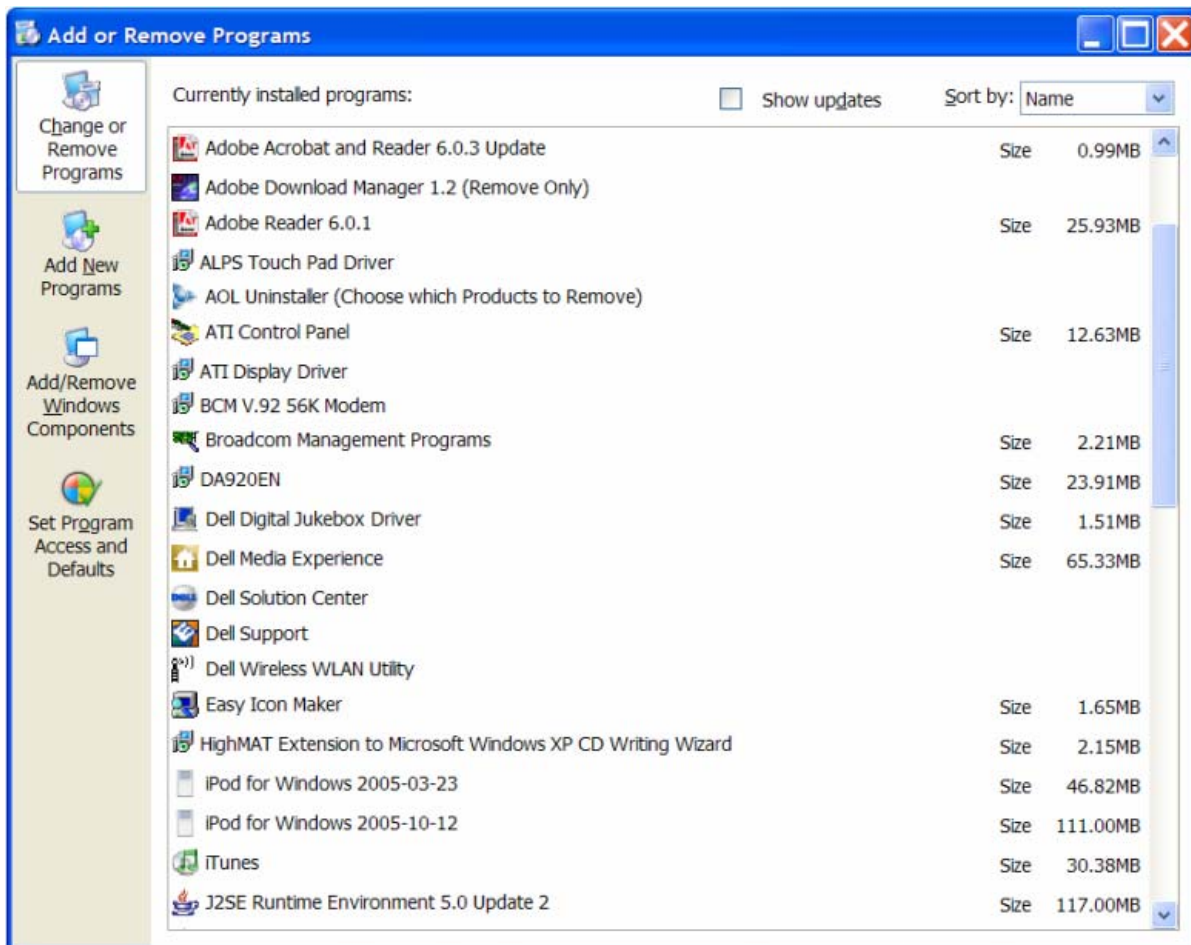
Add or Remove Programs

Change or Remove Programs

Add New Programs

Add/Remove Windows Components

Set Program Access and Defaults

Currently installed programs:

Show updates

Sort by: Name

| | | |
|---|---|---|
| Adobe Acrobat and Reader 6.0.3 Update | Size | 0.99MB |
| Adobe Download Manager 1.2 (Remove Only) | | |
| Adobe Reader 6.0.1 | Size | 25.93MB |
| ALPS Touch Pad Driver | | |
| AOL Uninstaller (Choose which Products to Remove) | | |
| ATI Control Panel | Size | 12.63MB |
| ATI Display Driver | | |
| BCM V.92 56K Modem | | |
| Broadcom Management Programs | Size | 2.21MB |
| DA920EN | Size | 23.91MB |
| Dell Digital Jukebox Driver | Size | 1.51MB |
| Dell Media Experience | Size | 65.33MB |
| Dell Solution Center | | |
| Dell Support | | |
| Dell Wireless WLAN Utility | | |
| Easy Icon Maker | Size | 1.65MB |
| HighMAT Extension to Microsoft Windows XP CD Writing Wizard | Size | 2.15MB |
| iPod for Windows 2005-03-23 | Size | 46.82MB |
| iPod for Windows 2005-10-12 | Size | 111.00MB |
| iTunes | Size | 30.38MB |
| J2SE Runtime Environment 5.0 Update 2 | Size | 117.00MB |